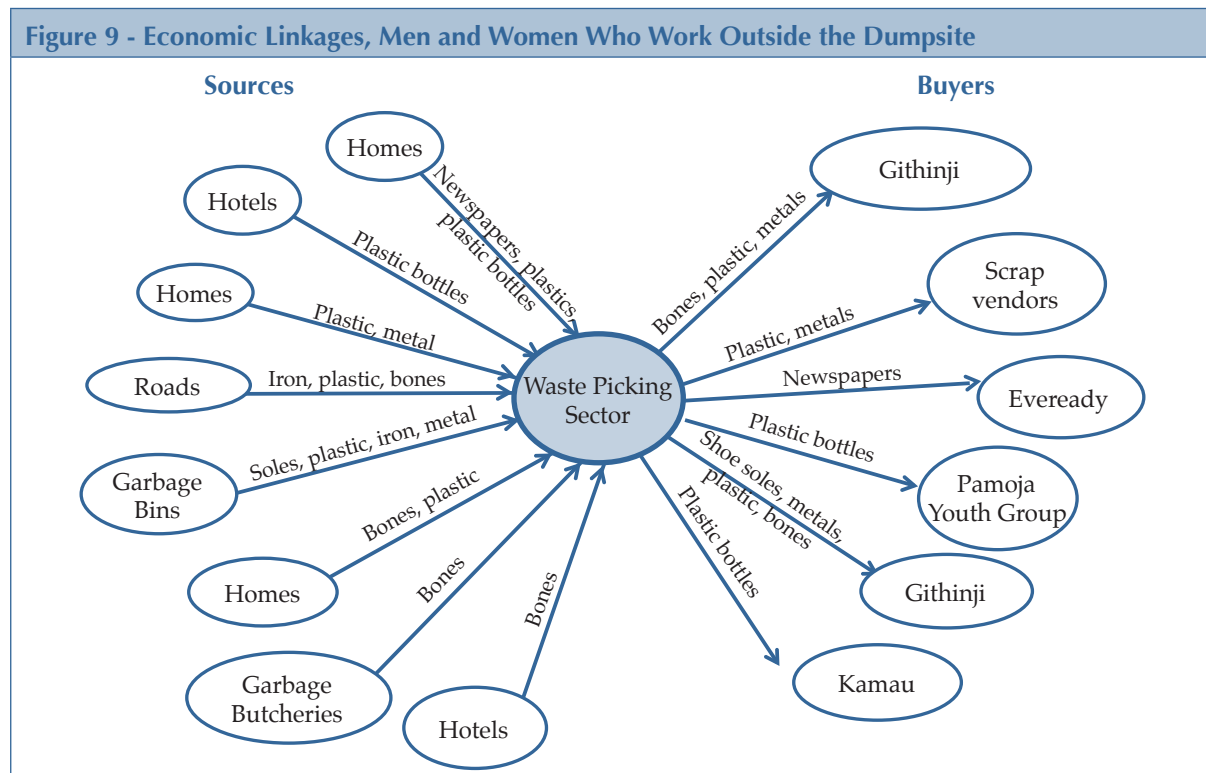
Figure 9 - Economic Linkages, Men and Women Who Work Outside the Dumpsite

Sources

Buyers

Homes

Newspapers, plastics plastic bottles

Hotels

Plastic bottles

Homes

Plastic, metal

Roads

Iron, plastic, bones

Garbage Bins

Soles, plastic, iron, metal

Homes

Bones, plastic

Garbage Butcheries

Bones

Hotels

Bones

Waste Picking Sector

Bones, plastic, metals

Githinji

Plastic, metals

Scrap vendors

Newspapers

Eveready

Plastic bottles

Pamoja Youth Group

Shoe soles, metals, plastic, bones

Githinji

Plastic bottles

Kamau